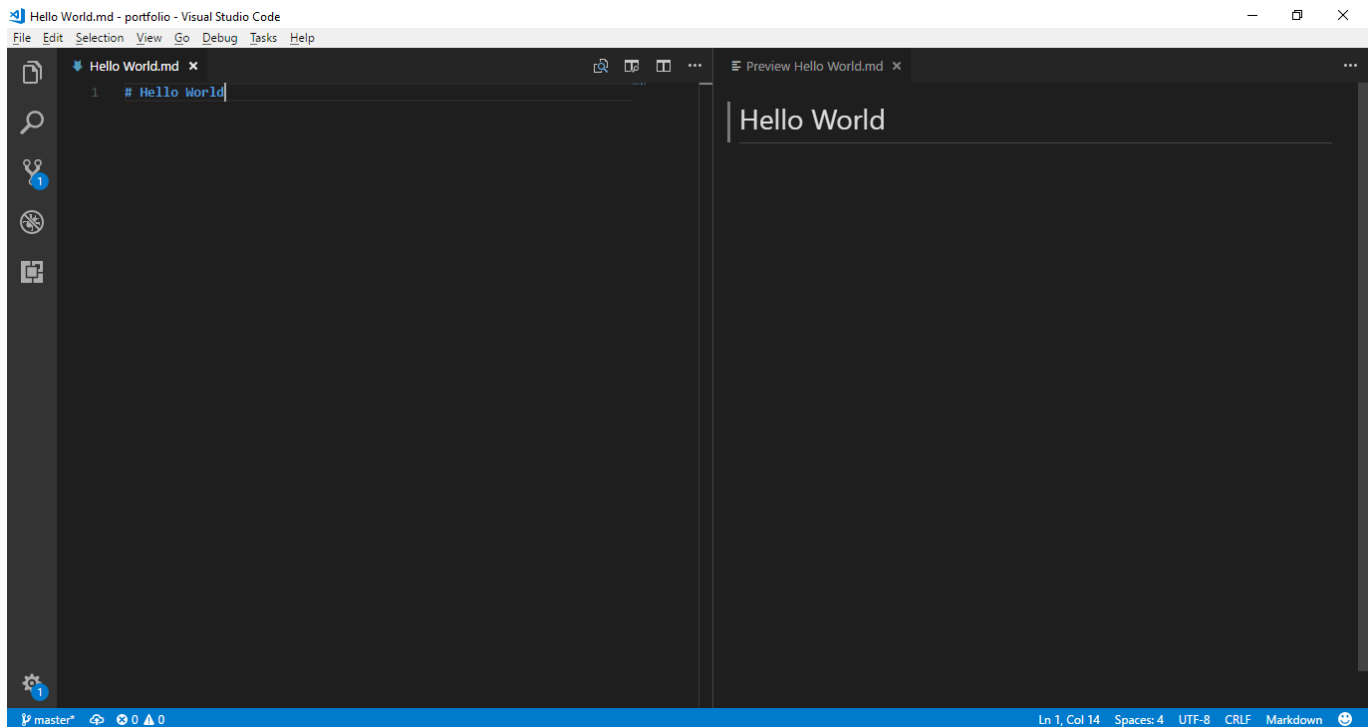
Hello World.md - portfolio - Visual Studio Code

File Edit Selection View Go Debug Tasks Help

Hello World.md ×

1 # Hello World

Preview Hello World.md ×

Hello World

1

1

master* 0 0

Ln 1, Col 14 Spaces: 4 UTF-8 CRLF Markdown